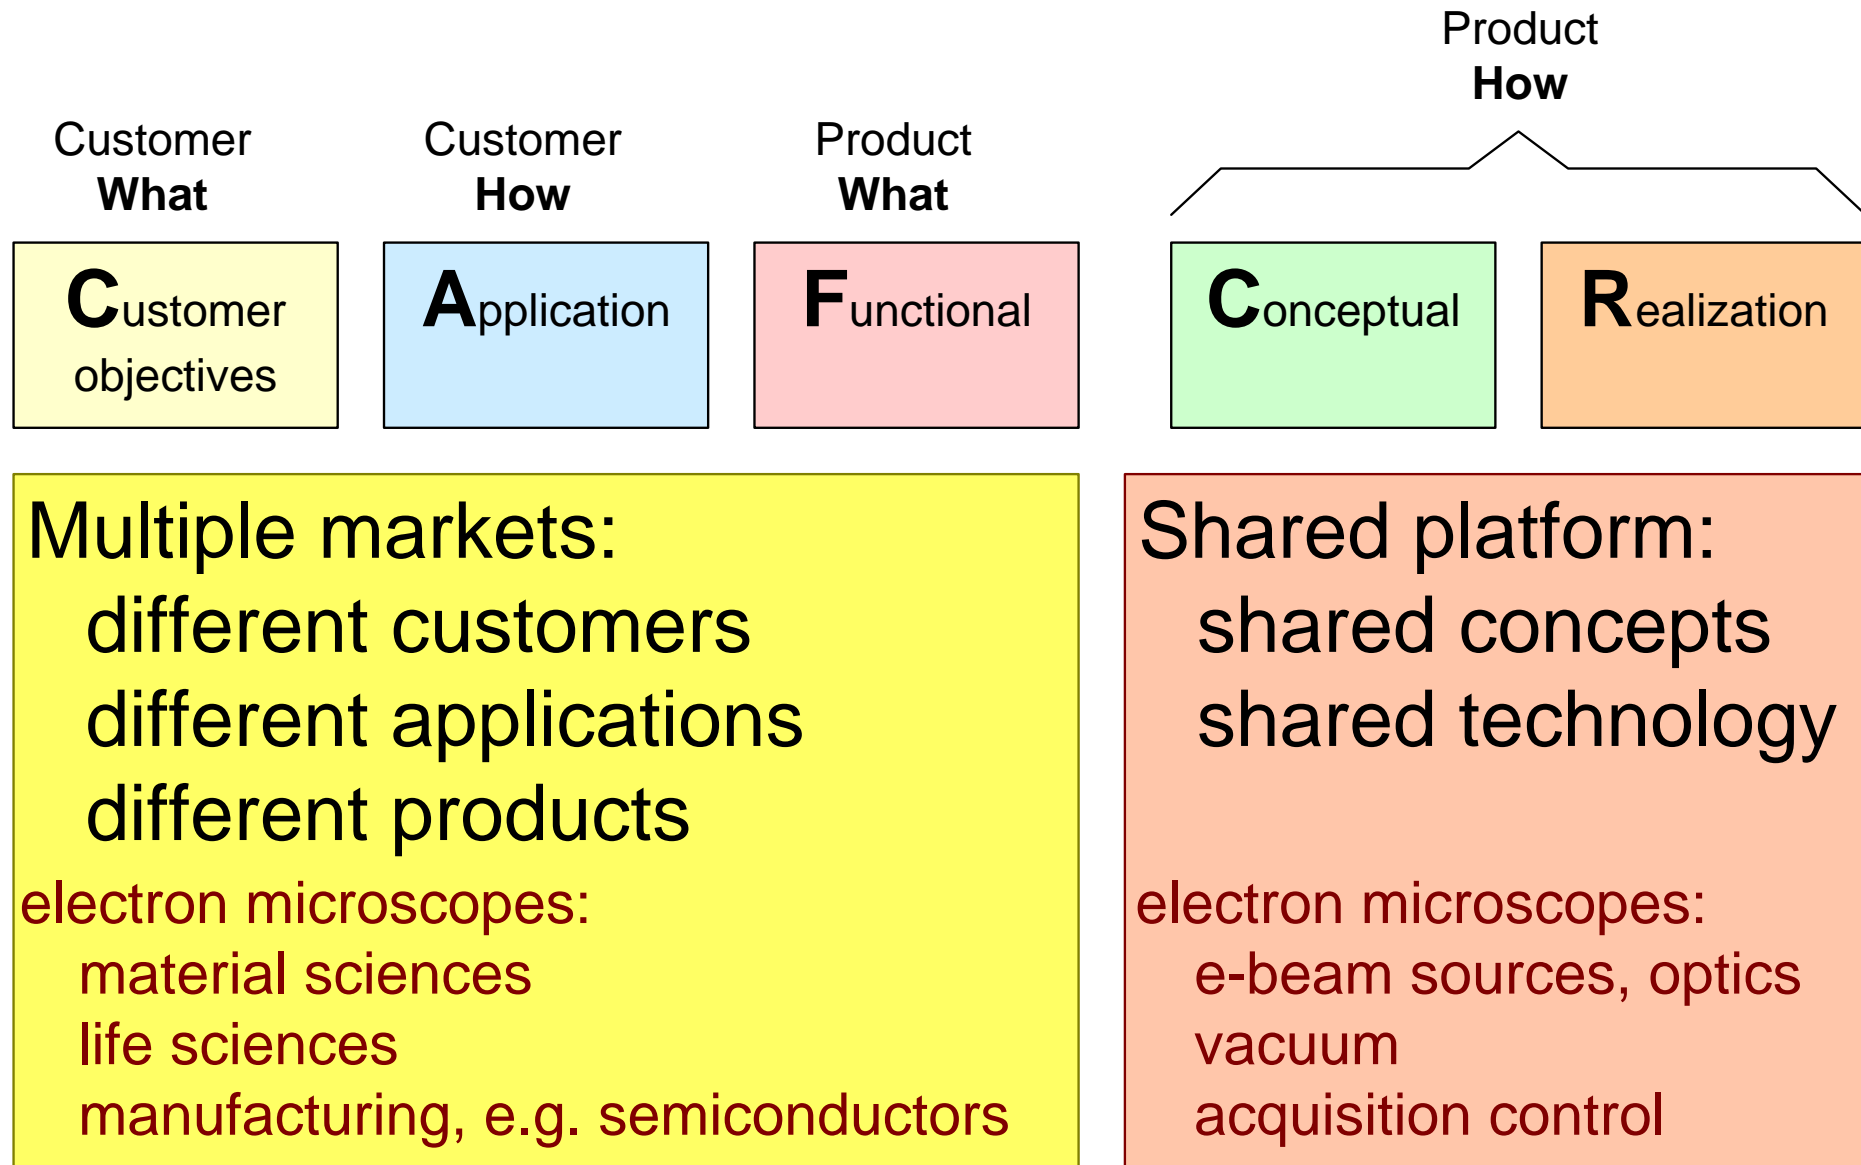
Customer
What

Customer
How

Product
What

Product
How

Customer objectives

Application

Functional

Conceptual

Realization

Multiple markets:
different customers
different applications
different products

electron microscopes:
material sciences
life sciences
manufacturing, e.g. semiconductors

Shared platform:
shared concepts
shared technology

electron microscopes:
e-beam sources, optics
vacuum
acquisition control